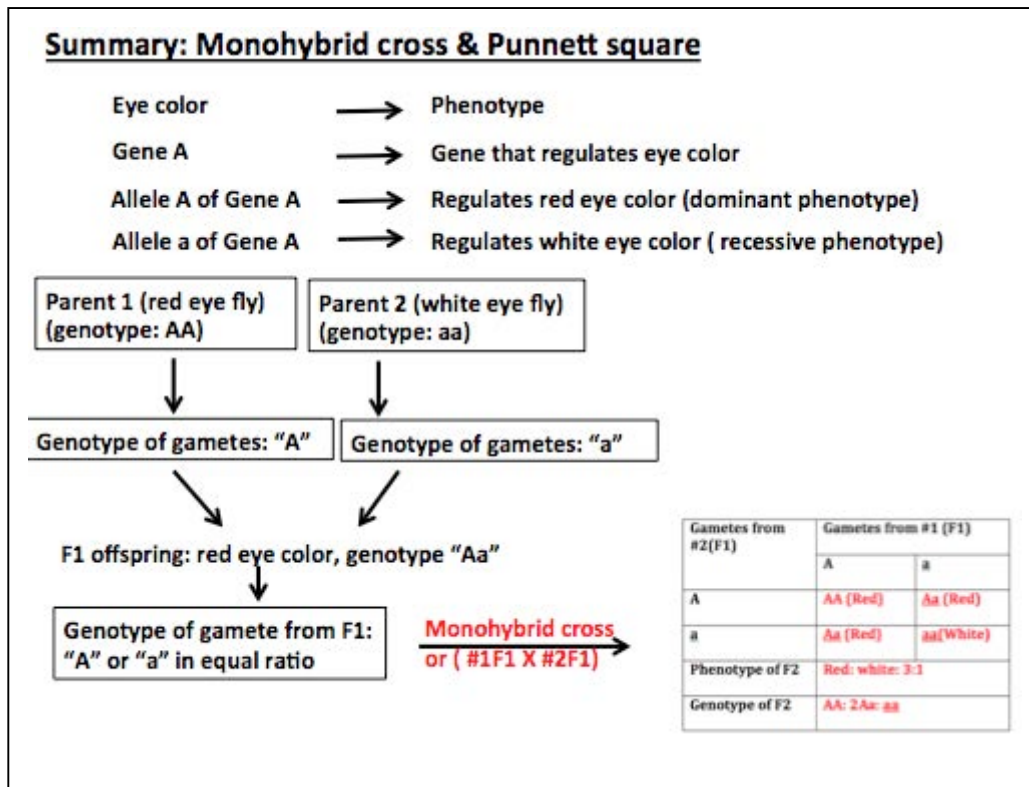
Summary: Monohybrid cross & Punnett square

Eye color → Phenotype

Gene A → Gene that regulates eye color

Allele A of Gene A → Regulates red eye color (dominant phenotype)

Allele a of Gene A → Regulates white eye color ( recessive phenotype)

Parent 1 (red eye fly) (genotype: AA)

Parent 2 (white eye fly) (genotype: aa)

Genotype of gametes: "A"

Genotype of gametes: "a"

F1 offspring: red eye color, genotype "Aa"

Genotype of gamete from F1: "A" or "a" in equal ratio

Monohybrid cross or ( #1F1 X #2F1)

| Gametes from #2(F1) | Gametes from #1 (F1) | |
|---|---|---|
| | A | a |
| A | AA (Red) | Aa (Red) |
| a | Aa (Red) | aa(White) |
| Phenotype of F2 | Red: white: 3:1 | |
| Genotype of F2 | AA: 2Aa: aa | |